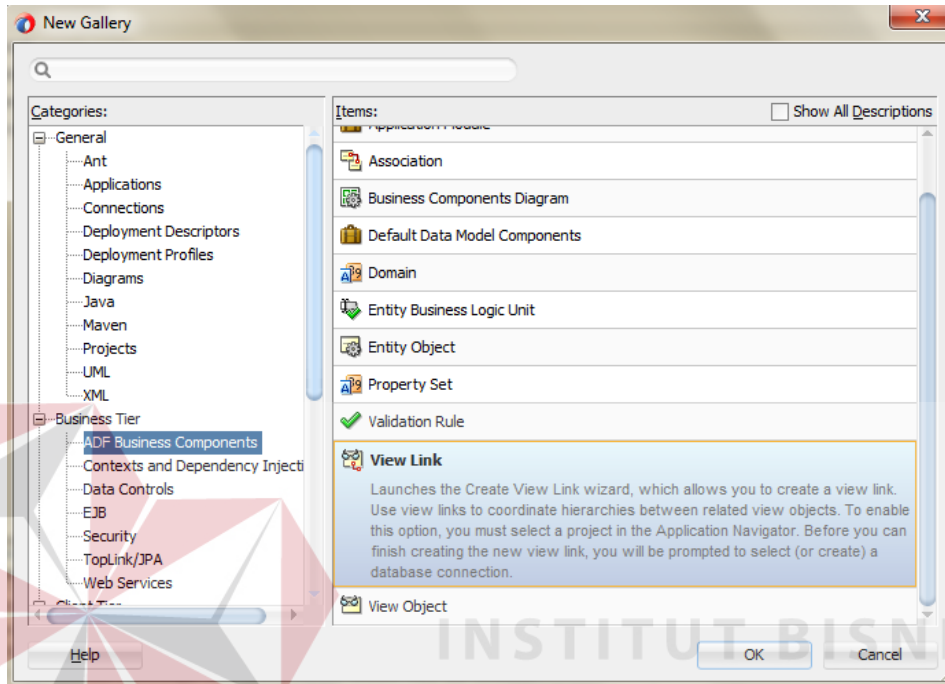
New Gallery

Categories:

General
Ant
Applications
Connections
Deployment Descriptors
Deployment Profiles
Diagrams
Java
Maven
Projects
UML
XML
Business Tier
ADF Business Components
Contexts and Dependency Injecti
Data Controls
EJB
Security
TopLink/JPA
Web Services
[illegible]

Items:
Show All Descriptions

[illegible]
Association
Business Components Diagram
Default Data Model Components
Domain
Entity Business Logic Unit
Entity Object
Property Set
Validation Rule
View Link
Launches the Create View Link wizard, which allows you to create a view link. Use view links to coordinate hierarchies between related view objects. To enable this option, you must select a project in the Application Navigator. Before you can finish creating the new view link, you will be prompted to select (or create) a database connection.
View Object

Help
OK
Cancel

INSTITUT BISN